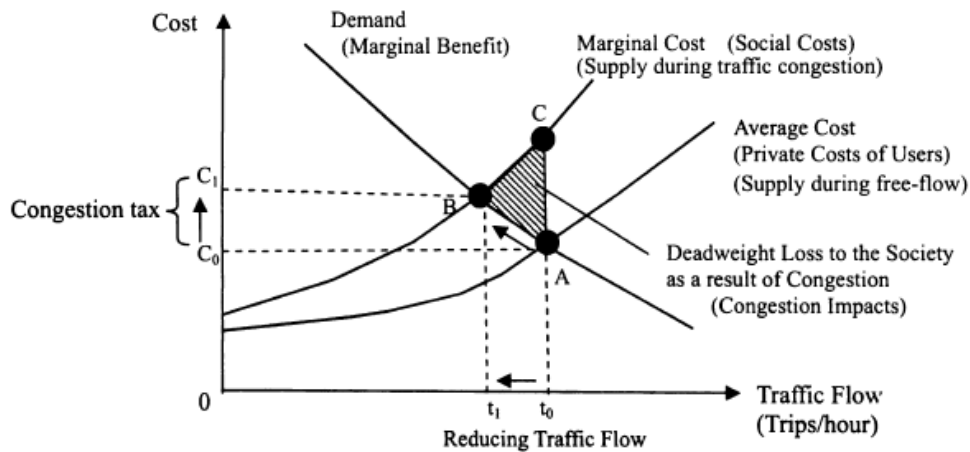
Cost

Demand
(Marginal Benefit)

Marginal Cost (Social Costs)
(Supply during traffic congestion)

C

Average Cost
(Private Costs of Users)
(Supply during free-flow)

Congestion tax

$C_1$

$C_0$

B

A

Deadweight Loss to the Society as a result of Congestion
(Congestion Impacts)

0

$t_1$

$t_0$

Traffic Flow
(Trips/hour)

Reducing Traffic Flow